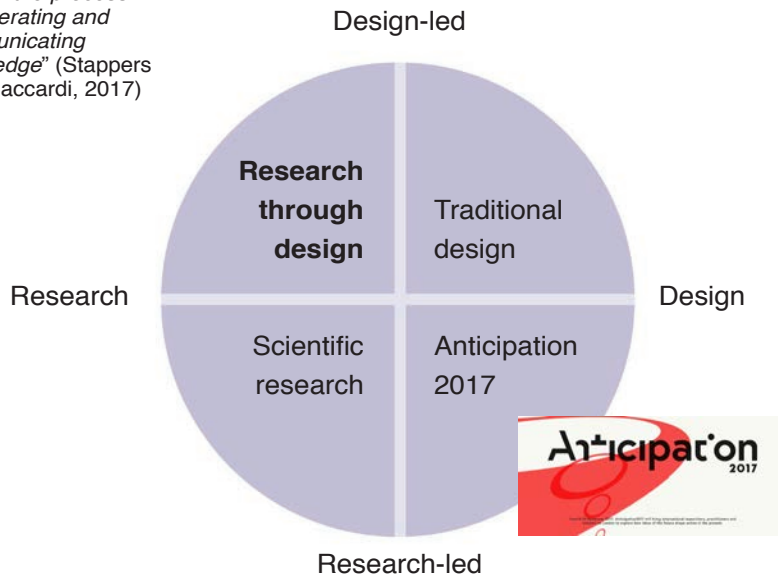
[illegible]erating and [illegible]unicating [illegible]edge" (Stappers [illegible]accardi, 2017)

Design-led

Research

Design

**Research through design**

Traditional design

Scientific research

Anticipation 2017

Research-led

Anticipation 2017

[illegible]